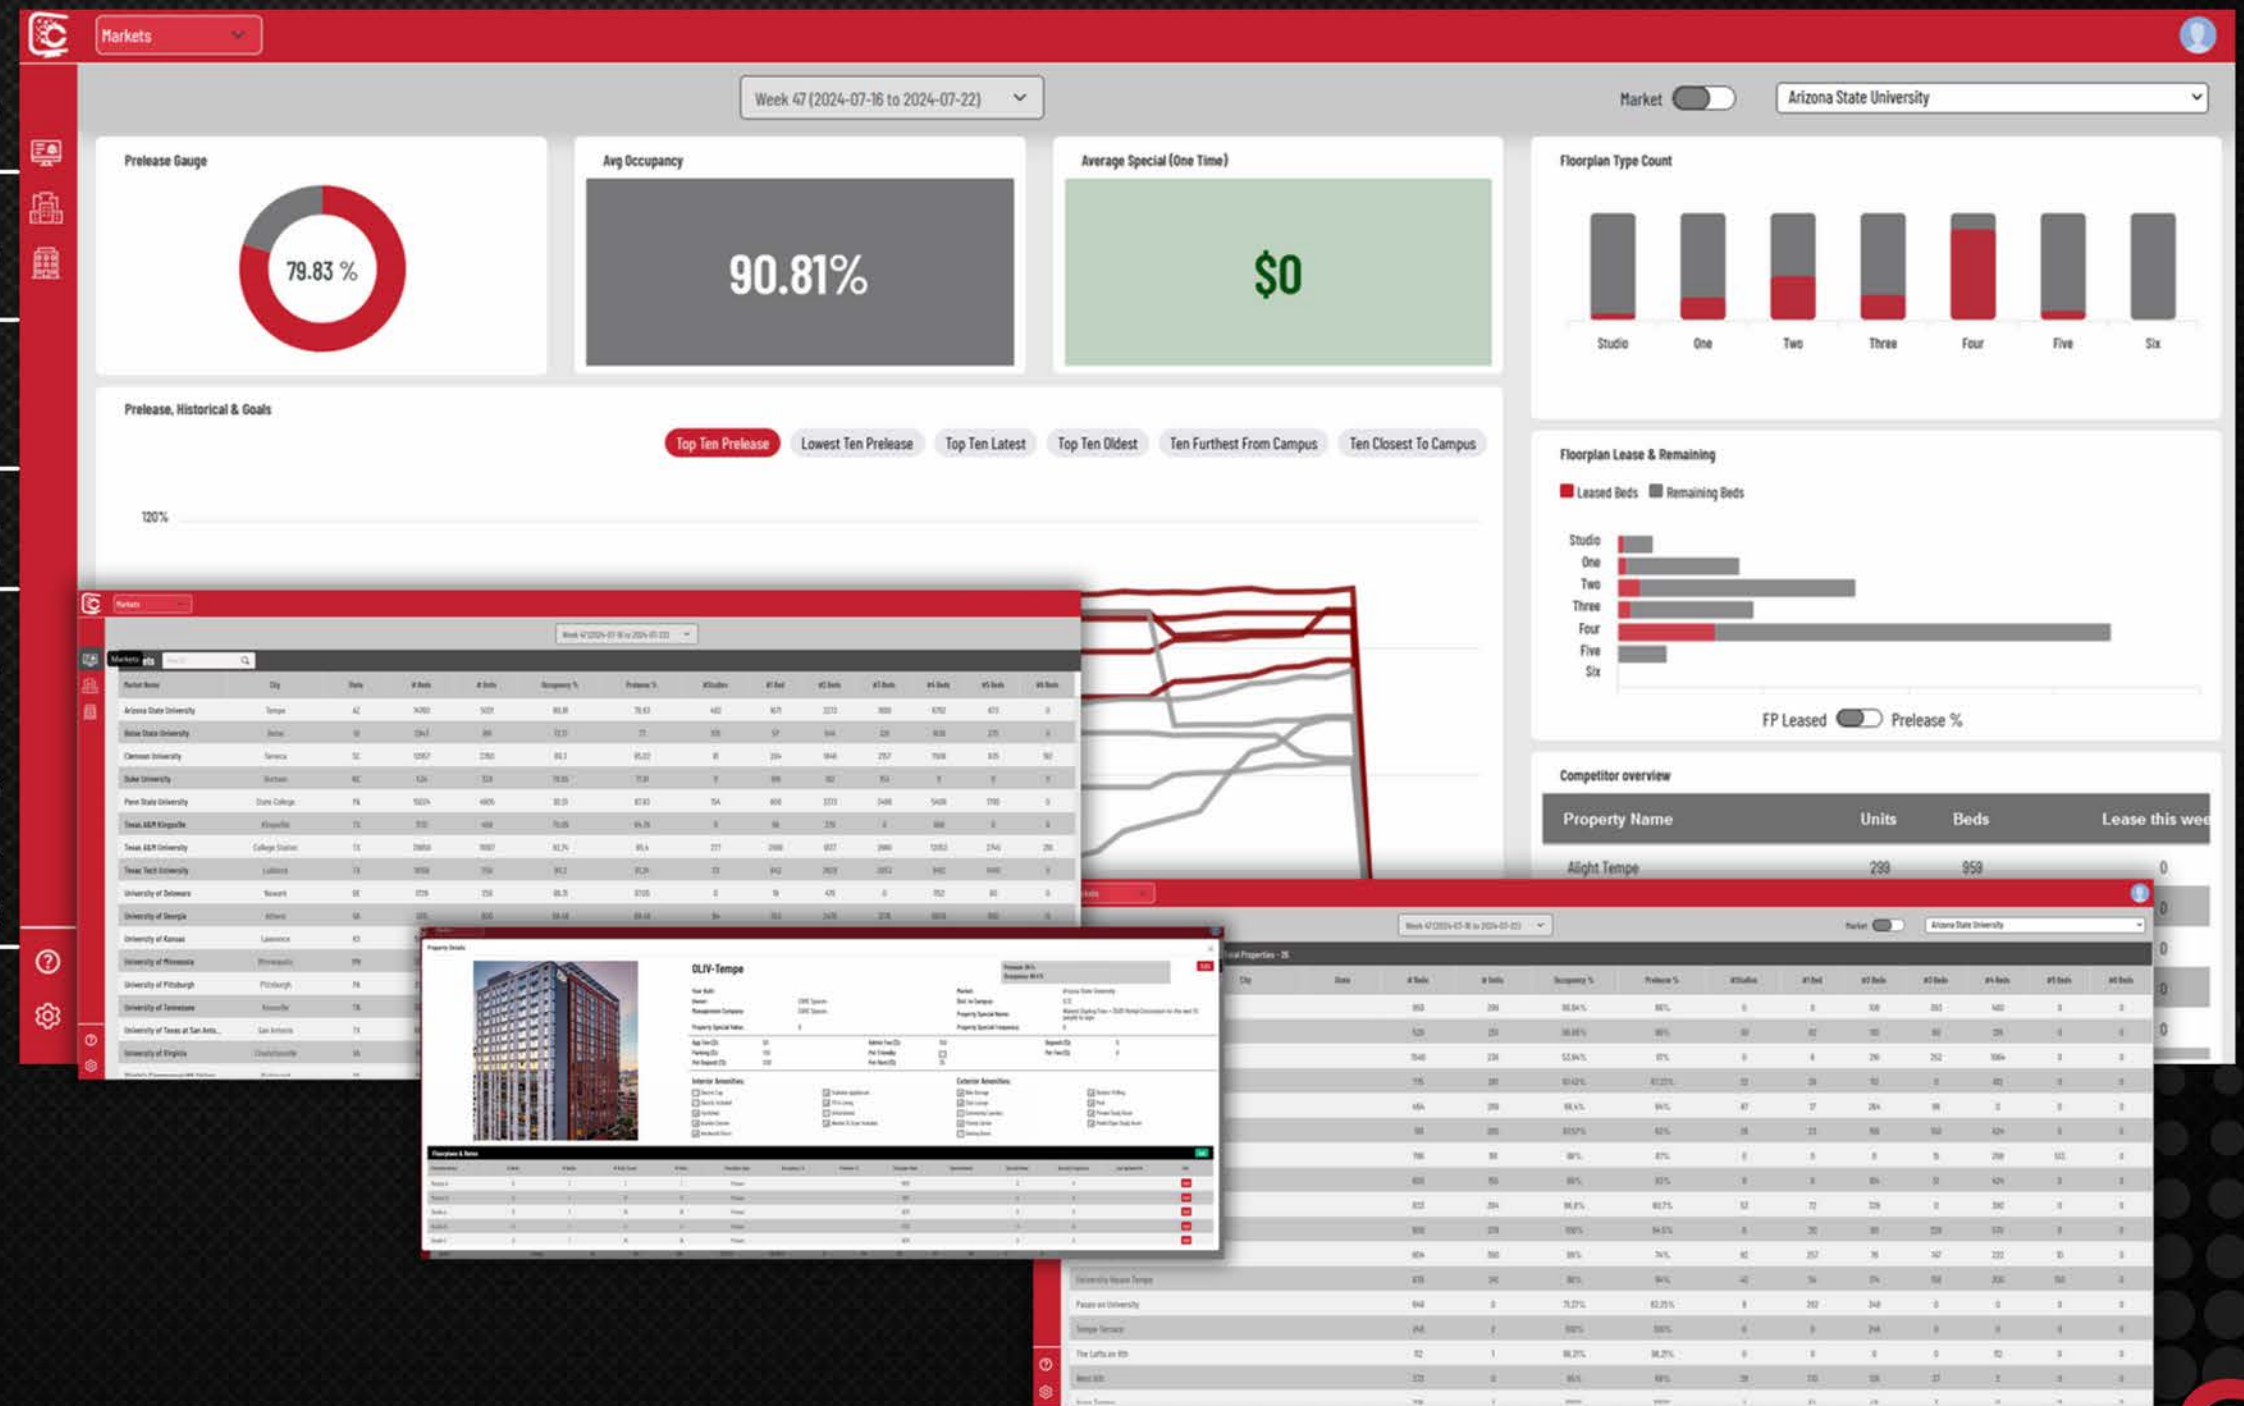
Markets

Week 47 (2024-07-16 to 2024-07-22)

Market

Arizona State University

Prelease Gauge

79.83 %

Avg Occupancy

90.81%

Average Special (One Time)

$0

Floorplan Type Count

Studio One Two Three Four Five Six

Prelease, Historical & Goals

Top Ten Prelease | Lowest Ten Prelease | Top Ten Latest | Top Ten Oldest | Ten Furthest From Campus | Ten Closest To Campus

120%

Floorplan Lease & Remaining

Leased Beds Remaining Beds

Studio
One
Two
Three
Four
Five
Six

FP Leased Prelease %

Competitor overview

| Property Name | Units | Beds | Lease this wee |
|---|---|---|---|
| Alight Tempe | 299 | 959 | 0 |

Markets

Week 47 (2024-07-16 to 2024-07-22)

Markets

| Market Name | City |
|---|---|
| Arizona State University | Tempe |
| Boise State University | Boise |
| Clemson University | Seneca |
| Duke University | Durham |
| Penn State University | State College |
| Texas A&M Kingsville | Kingsville |
| Texas A&M University | College Station |
| Texas Tech University | Lubbock |
| University of Delaware | Newark |
| University of Georgia | Athens |
| University of Kansas | Lawrence |
| University of Minnesota | Minneapolis |
| University of Pittsburgh | Pittsburgh |
| University of Tennessee | Knoxville |
| University of Texas at San Anto... | San Antonio |
| University of Virginia | Charlottesville |

Property Details

OLIV-Tempe

Interior Amenities:

Exterior Amenities:

Floorplans & Rates

Week 47 (2024-07-16 to 2024-07-22)

Market

Arizona State University

Total Properties - 26

University House Tempe
Paseo on University
Tempe Terrace
The Lofts on 8th
West 6th